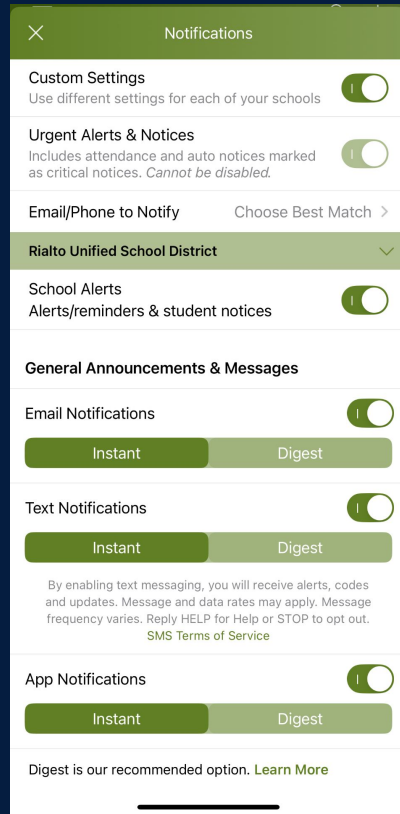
Notifications

Custom Settings
Use different settings for each of your schools

Urgent Alerts & Notices
Includes attendance and auto notices marked as critical notices. *Cannot be disabled.*

Email/Phone to Notify
Choose Best Match

Rialto Unified School District

School Alerts
Alerts/reminders & student notices

General Announcements & Messages

Email Notifications
Instant
Digest

Text Notifications
Instant
Digest

By enabling text messaging, you will receive alerts, codes and updates. Message and data rates may apply. Message frequency varies. Reply HELP for Help or STOP to opt out.
SMS Terms of Service

App Notifications
Instant
Digest

Digest is our recommended option. Learn More